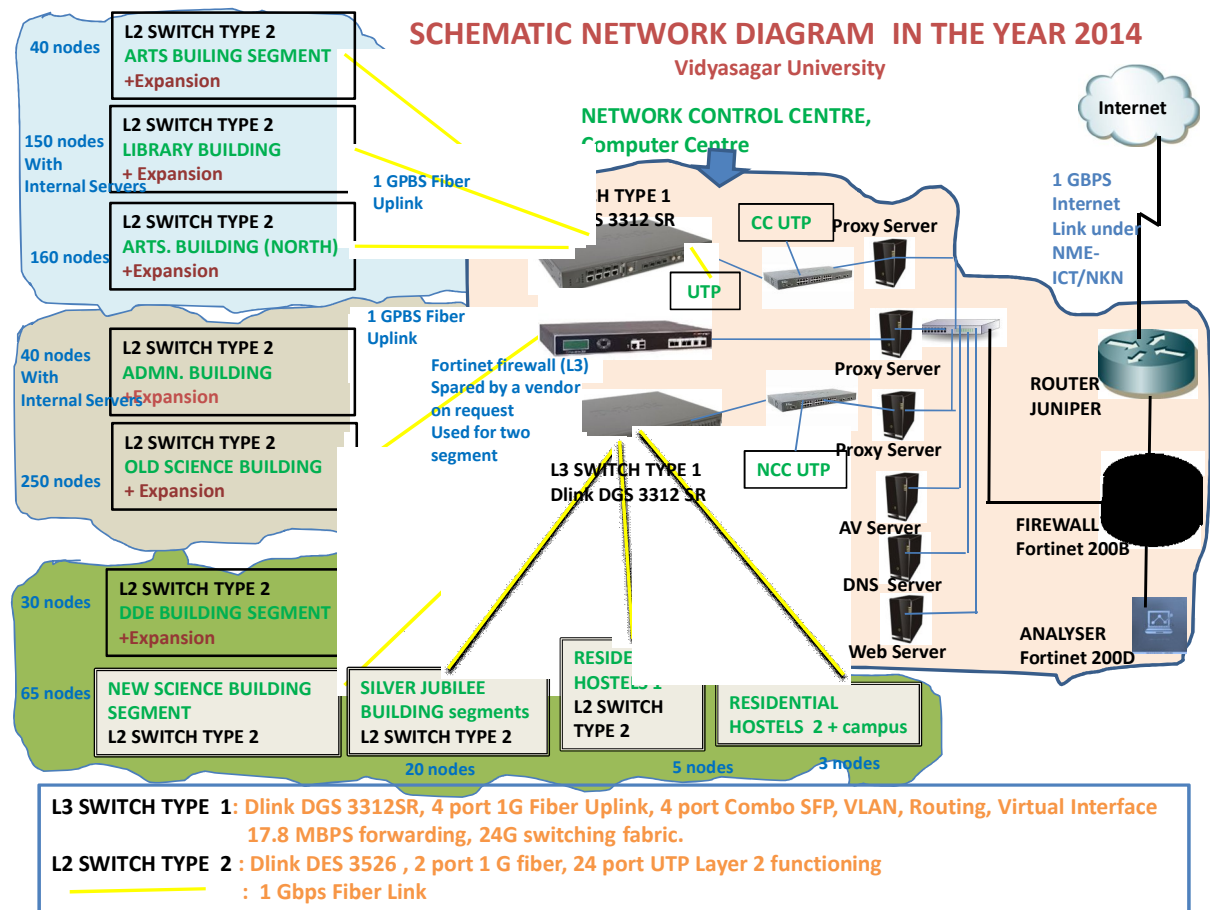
SCHEMATIC NETWORK DIAGRAM IN THE YEAR 2014
Vidyasagar University

40 nodes
L2 SWITCH TYPE 2
ARTS BUILING SEGMENT
+Expansion

150 nodes With Internal Servers
L2 SWITCH TYPE 2
LIBRARY BUILDING
+ Expansion

160 nodes
L2 SWITCH TYPE 2
ARTS. BUILDING (NORTH)
+Expansion

40 nodes With Internal Servers
L2 SWITCH TYPE 2
ADMN. BUILDING
+Expansion

250 nodes
L2 SWITCH TYPE 2
OLD SCIENCE BUILDING
+ Expansion

30 nodes
L2 SWITCH TYPE 2
DDE BUILDING SEGMENT
+Expansion

65 nodes
NEW SCIENCE BUILDING SEGMENT
L2 SWITCH TYPE 2

SILVER JUBILEE BUILDING segments
L2 SWITCH TYPE 2

RESIDE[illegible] HOSTELS 1
L2 SWITCH TYPE 2

RESIDENTIAL HOSTELS 2 + campus

20 nodes
5 nodes
3 nodes

NETWORK CONTROL CENTRE, Computer Centre

1 GPBS Fiber Uplink
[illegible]H TYPE 1
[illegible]S 3312 SR
CC UTP
Proxy Server
UTP
1 GPBS Fiber Uplink
Fortinet firewall (L3) Spared by a vendor on request Used for two segment
Proxy Server
Proxy Server
NCC UTP
L3 SWITCH TYPE 1
Dlink DGS 3312 SR
AV Server
DNS Server
Web Server

Internet
1 GBPS Internet Link under NME-ICT/NKN
ROUTER JUNIPER
FIREWALL Fortinet 200B
ANALYSER Fortinet 200D

L3 SWITCH TYPE 1: Dlink DGS 3312SR, 4 port 1G Fiber Uplink, 4 port Combo SFP, VLAN, Routing, Virtual Interface 17.8 MBPS forwarding, 24G switching fabric.
L2 SWITCH TYPE 2 : Dlink DES 3526 , 2 port 1 G fiber, 24 port UTP Layer 2 functioning
: 1 Gbps Fiber Link